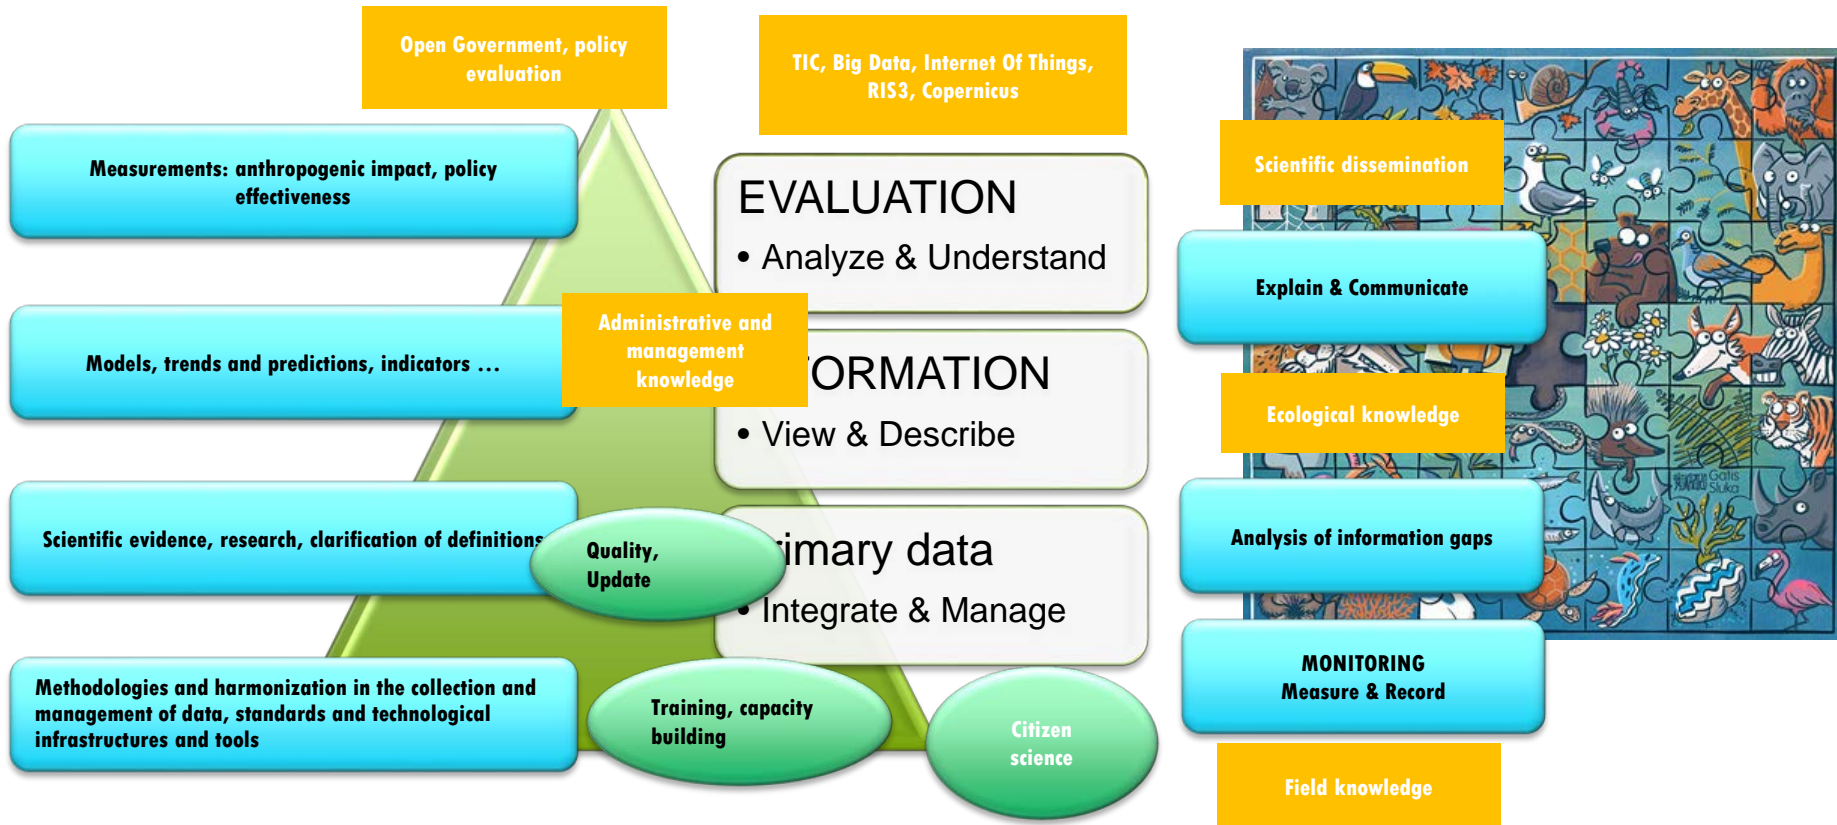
Open Government, policy evaluation

TIC, Big Data, Internet Of Things, RIS3, Copernicus

Measurements: anthropogenic impact, policy effectiveness

EVALUATION
• Analyze & Understand

Scientific dissemination

Explain & Communicate

Models, trends and predictions, indicators …

Administrative and management knowledge

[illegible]ORMATION
• View & Describe

Ecological knowledge

Scientific evidence, research, clarification of definitions

Quality, Update

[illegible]imary data
• Integrate & Manage

Analysis of information gaps

Methodologies and harmonization in the collection and management of data, standards and technological infrastructures and tools

Training, capacity building

Citizen science

MONITORING
Measure & Record

Field knowledge